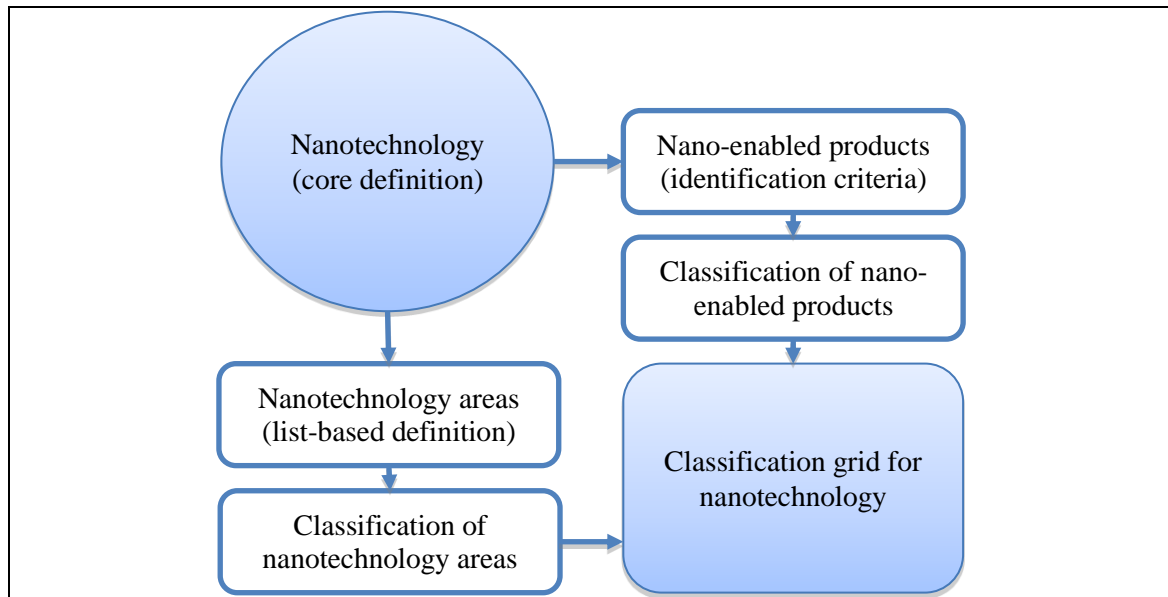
Nanotechnology (core definition)

Nano-enabled products (identification criteria)

Classification of nano-enabled products

Nanotechnology areas (list-based definition)

Classification of nanotechnology areas

Classification grid for nanotechnology